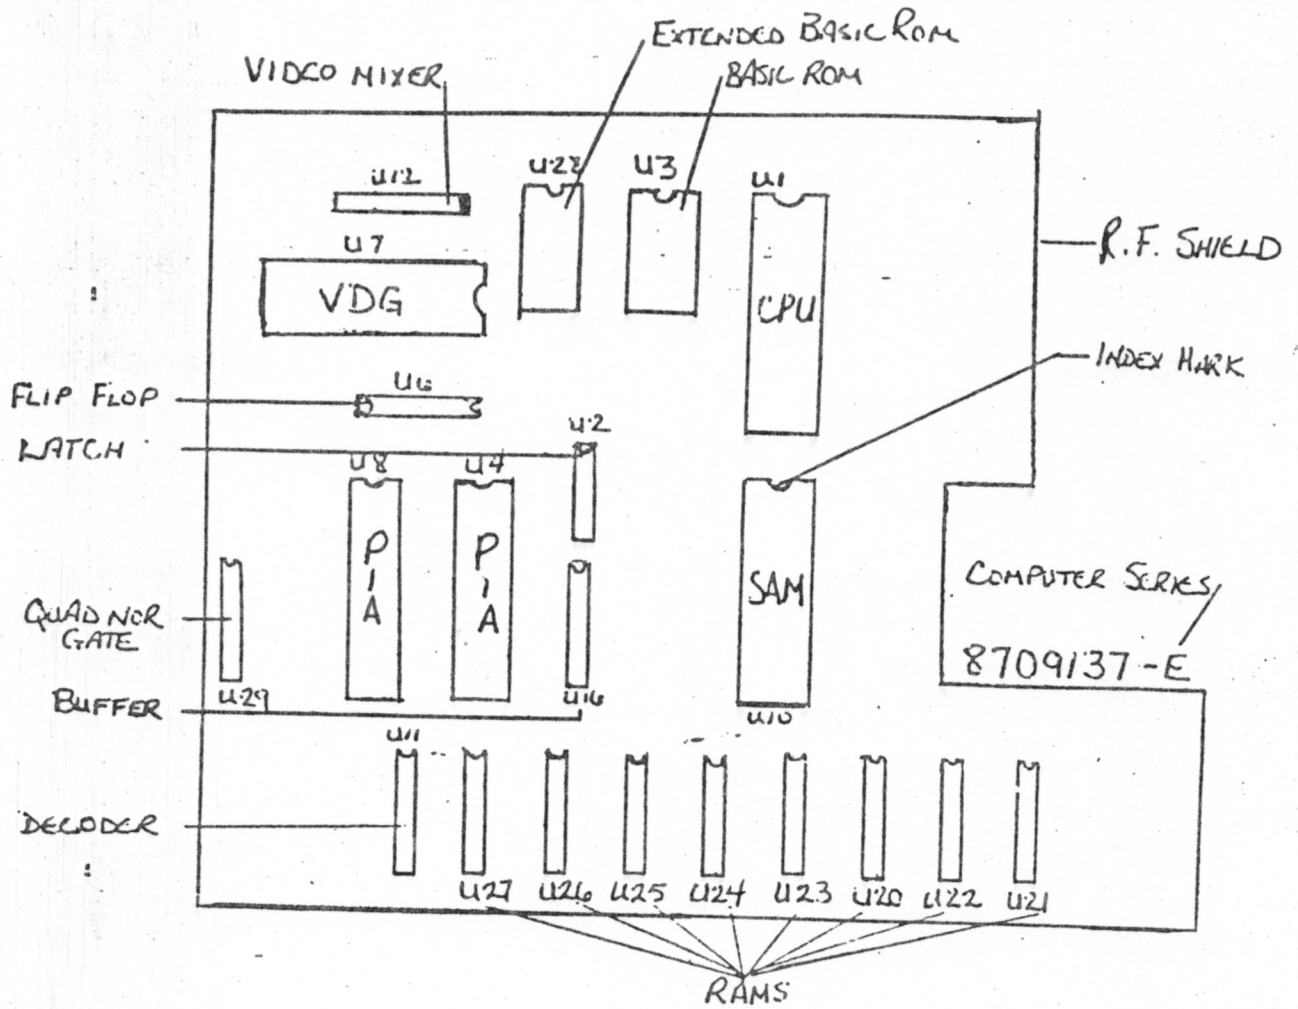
EXTENDED BASIC ROM
BASIC ROM
VIDEO MIXER
U12
U22
U3
U1
U7
VDG
CPU
R.F. SHIELD
INDEX MARK
FLIP FLOP
U6
U2
LATCH
U8
U4
P
I
A
P
I
A
SAM
COMPUTER SERIES
8709137-E
QUAD NOR GATE
U29
BUFFER
U16
U10
U11
DECODER
U27
U26
U25
U24
U23
U20
U22
U21
RAMS